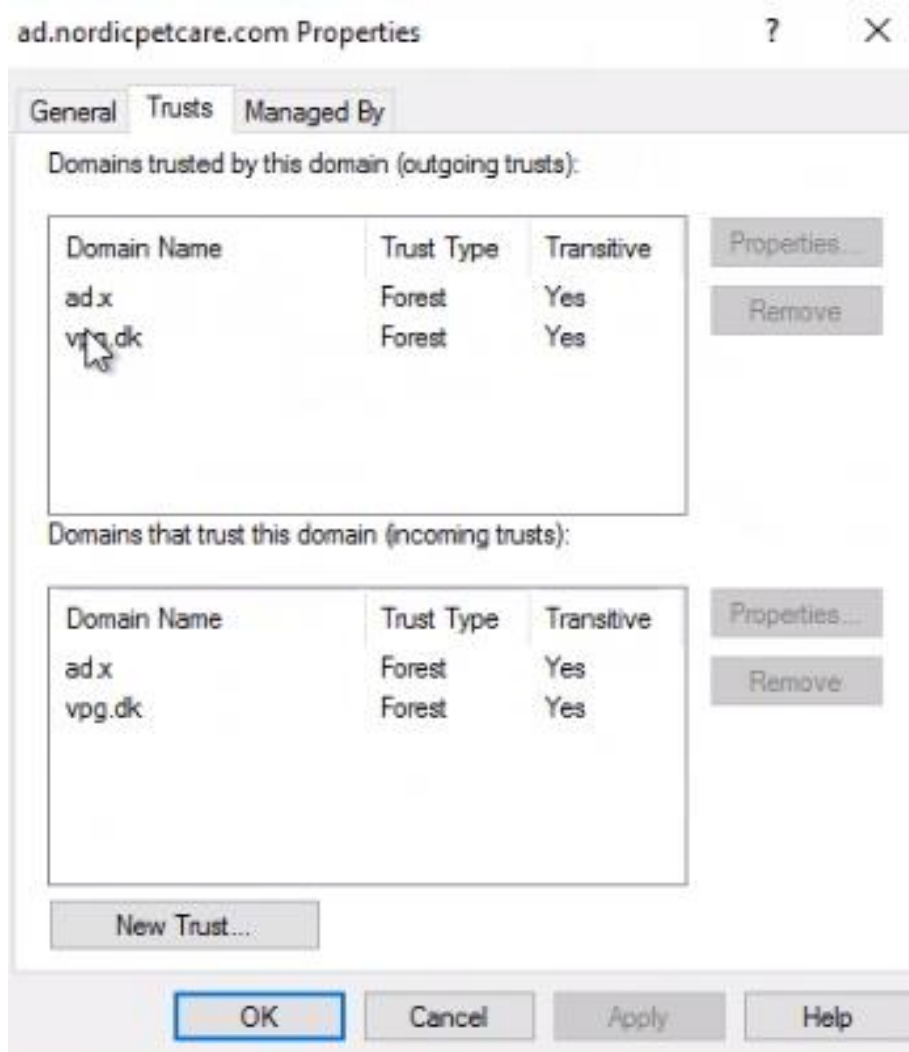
ad.nordicpetcare.com Properties

?

×

General

Trusts

Managed By

Domains trusted by this domain (outgoing trusts):

| Domain Name | Trust Type | Transitive |
|---|---|---|
| ad.x | Forest | Yes |
| vpg.dk | Forest | Yes |

Properties...

Remove

Domains that trust this domain (incoming trusts):

| Domain Name | Trust Type | Transitive |
|---|---|---|
| ad.x | Forest | Yes |
| vpg.dk | Forest | Yes |

Properties...

Remove

New Trust...

OK

Cancel

Apply

Help